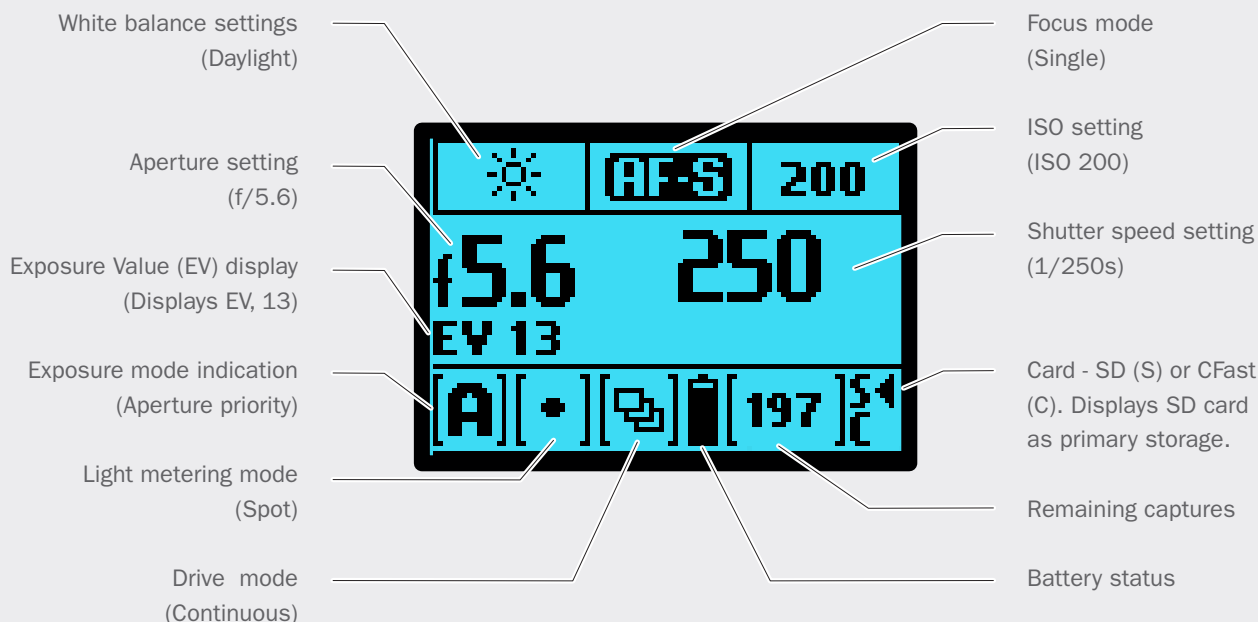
White balance settings
(Daylight)

Aperture setting
(f/5.6)

Exposure Value (EV) display
(Displays EV, 13)

Exposure mode indication
(Aperture priority)

Light metering mode
(Spot)

Drive mode
(Continuous)

AF-S

200

f5.6

250

EV 13

A

197

S
C

Focus mode
(Single)

ISO setting
(ISO 200)

Shutter speed setting
(1/250s)

Card - SD (S) or CFast
(C). Displays SD card
as primary storage.

Remaining captures

Battery status